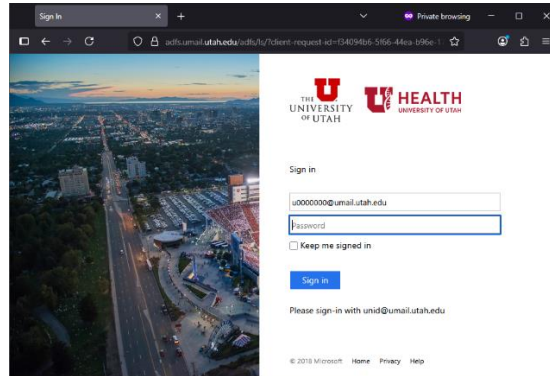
Sign In × +

Private browsing

adfs.umail.utah.edu/adfs/ls/?client-request-id=f34094b6-5f66-44ea-b96e-1

THE UNIVERSITY OF UTAH

U HEALTH UNIVERSITY OF UTAH

Sign in

u0000000@umail.utah.edu

Password

Keep me signed in

Sign in

Please sign-in with unid@umail.utah.edu

© 2018 Microsoft Home Privacy Help